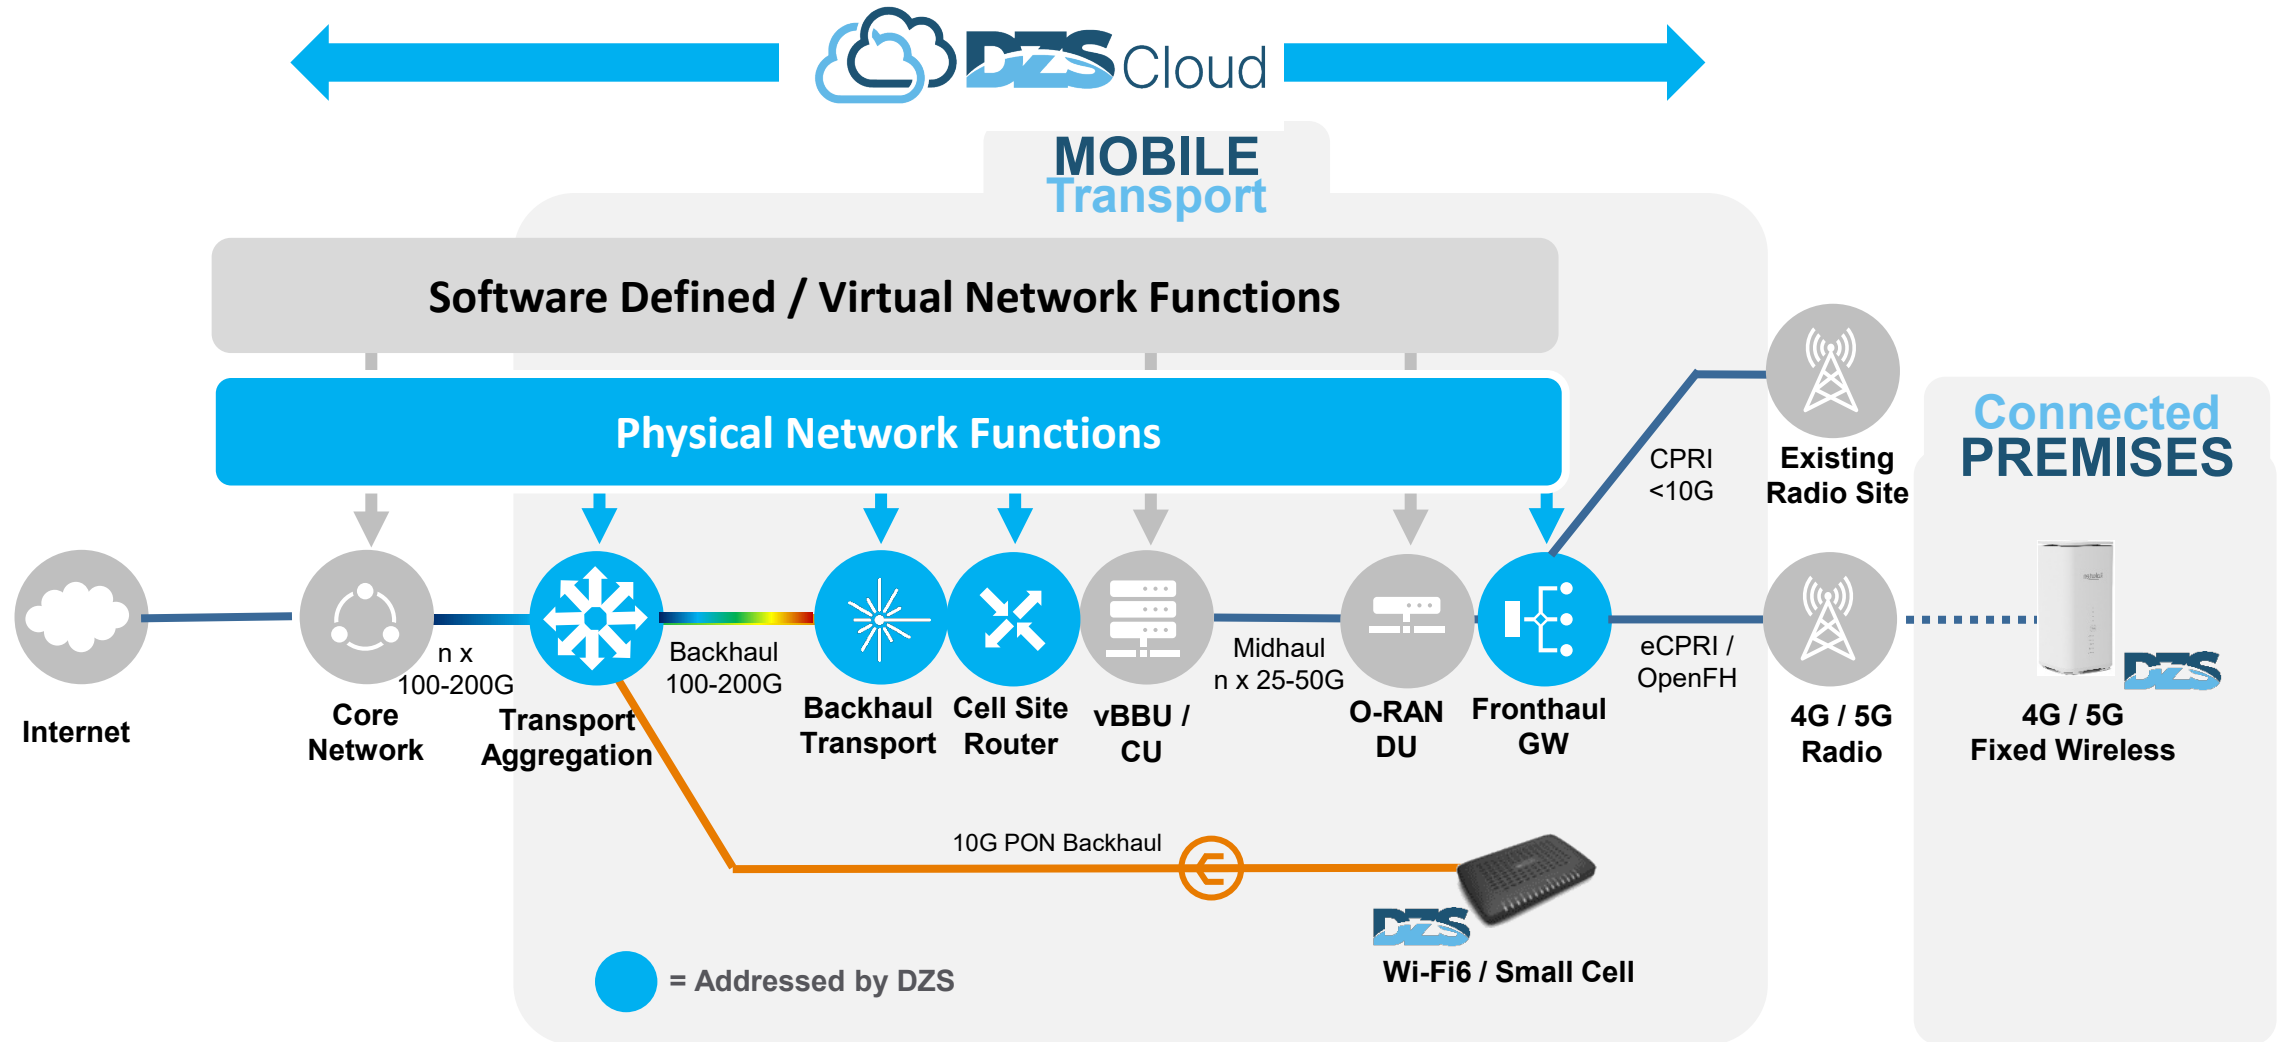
DZS Cloud

MOBILE Transport

Software Defined / Virtual Network Functions

Physical Network Functions

Connected PREMISES

CPRI <10G

Existing Radio Site

Internet

Core Network

n x 100-200G

Transport Aggregation

Backhaul 100-200G

Backhaul Transport

Cell Site Router

vBBU / CU

Midhaul n x 25-50G

O-RAN DU

Fronthaul GW

eCPRI / OpenFH

4G / 5G Radio

DZS

4G / 5G Fixed Wireless

10G PON Backhaul

DZS

Wi-Fi6 / Small Cell

= Addressed by DZS